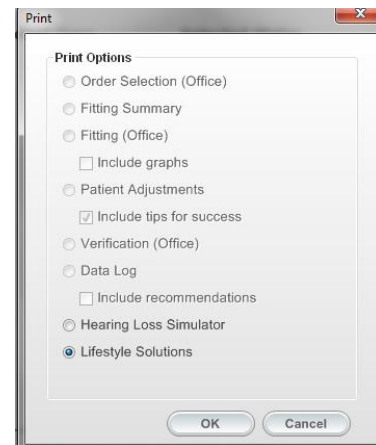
Print

Print Options

Order Selection (Office)

Fitting Summary

Fitting (Office)

Include graphs

Patient Adjustments

Include tips for success

Verification (Office)

Data Log

Include recommendations

Hearing Loss Simulator

Lifestyle Solutions

OK

Cancel